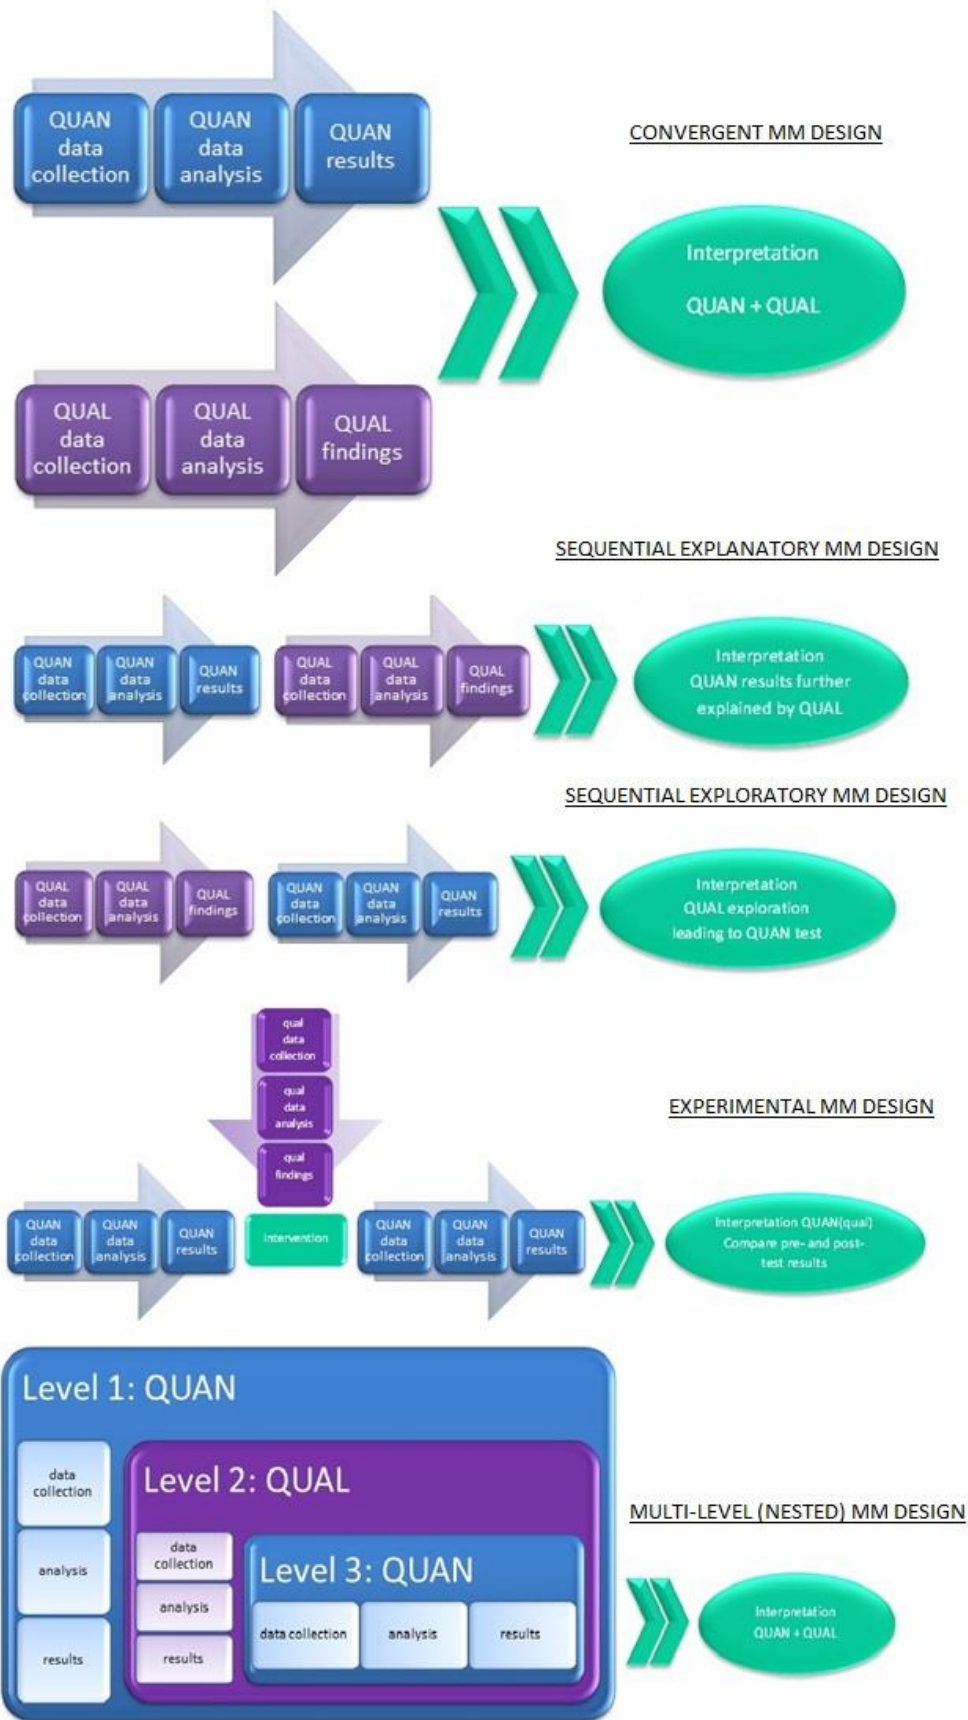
QUAN data collection

QUAN data analysis

QUAN results

CONVERGENT MM DESIGN

Interpretation

QUAN + QUAL

QUAL data collection

QUAL data analysis

QUAL findings

SEQUENTIAL EXPLANATORY MM DESIGN

QUAN data collection

QUAN data analysis

QUAN results

QUAL data collection

QUAL data analysis

QUAL findings

Interpretation QUAN results further explained by QUAL

SEQUENTIAL EXPLORATORY MM DESIGN

QUAL data collection

QUAL data analysis

QUAL findings

QUAN data collection

QUAN data analysis

QUAN results

Interpretation QUAL exploration leading to QUAN test

qual data collection

qual data analysis

qual findings

EXPERIMENTAL MM DESIGN

QUAN data collection

QUAN data analysis

QUAN results

Intervention

QUAN data collection

QUAN data analysis

QUAN results

Interpretation QUAN(qual) Compare pre- and post-test results

Level 1: QUAN

data collection

analysis

results

Level 2: QUAL

data collection

analysis

results

Level 3: QUAN

data collection

analysis

results

MULTI-LEVEL (NESTED) MM DESIGN

Interpretation QUAN + QUAL